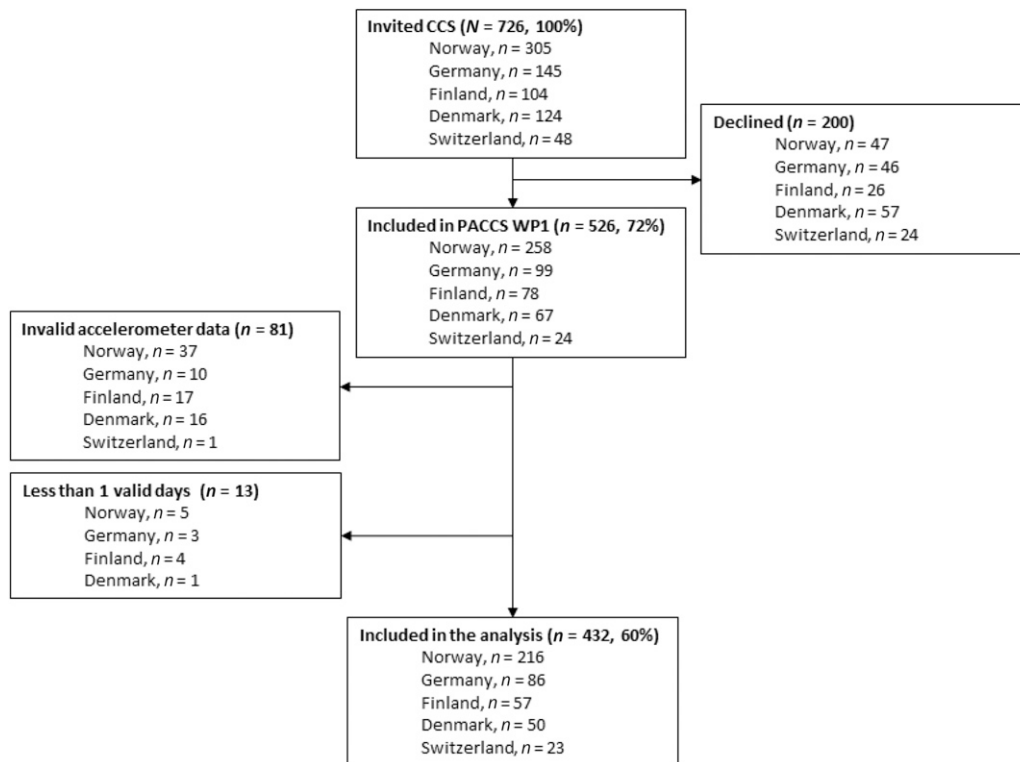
Invited CCS ($N$ = 726, 100%)
Norway, $n$ = 305
Germany, $n$ = 145
Finland, $n$ = 104
Denmark, $n$ = 124
Switzerland, $n$ = 48

Declined ($n$ = 200)
Norway, $n$ = 47
Germany, $n$ = 46
Finland, $n$ = 26
Denmark, $n$ = 57
Switzerland, $n$ = 24

Included in PACCS WP1 ($n$ = 526, 72%)
Norway, $n$ = 258
Germany, $n$ = 99
Finland, $n$ = 78
Denmark, $n$ = 67
Switzerland, $n$ = 24

Invalid accelerometer data ($n$ = 81)
Norway, $n$ = 37
Germany, $n$ = 10
Finland, $n$ = 17
Denmark, $n$ = 16
Switzerland, $n$ = 1

Less than 1 valid days ($n$ = 13)
Norway, $n$ = 5
Germany, $n$ = 3
Finland, $n$ = 4
Denmark, $n$ = 1

Included in the analysis ($n$ = 432, 60%)
Norway, $n$ = 216
Germany, $n$ = 86
Finland, $n$ = 57
Denmark, $n$ = 50
Switzerland, $n$ = 23